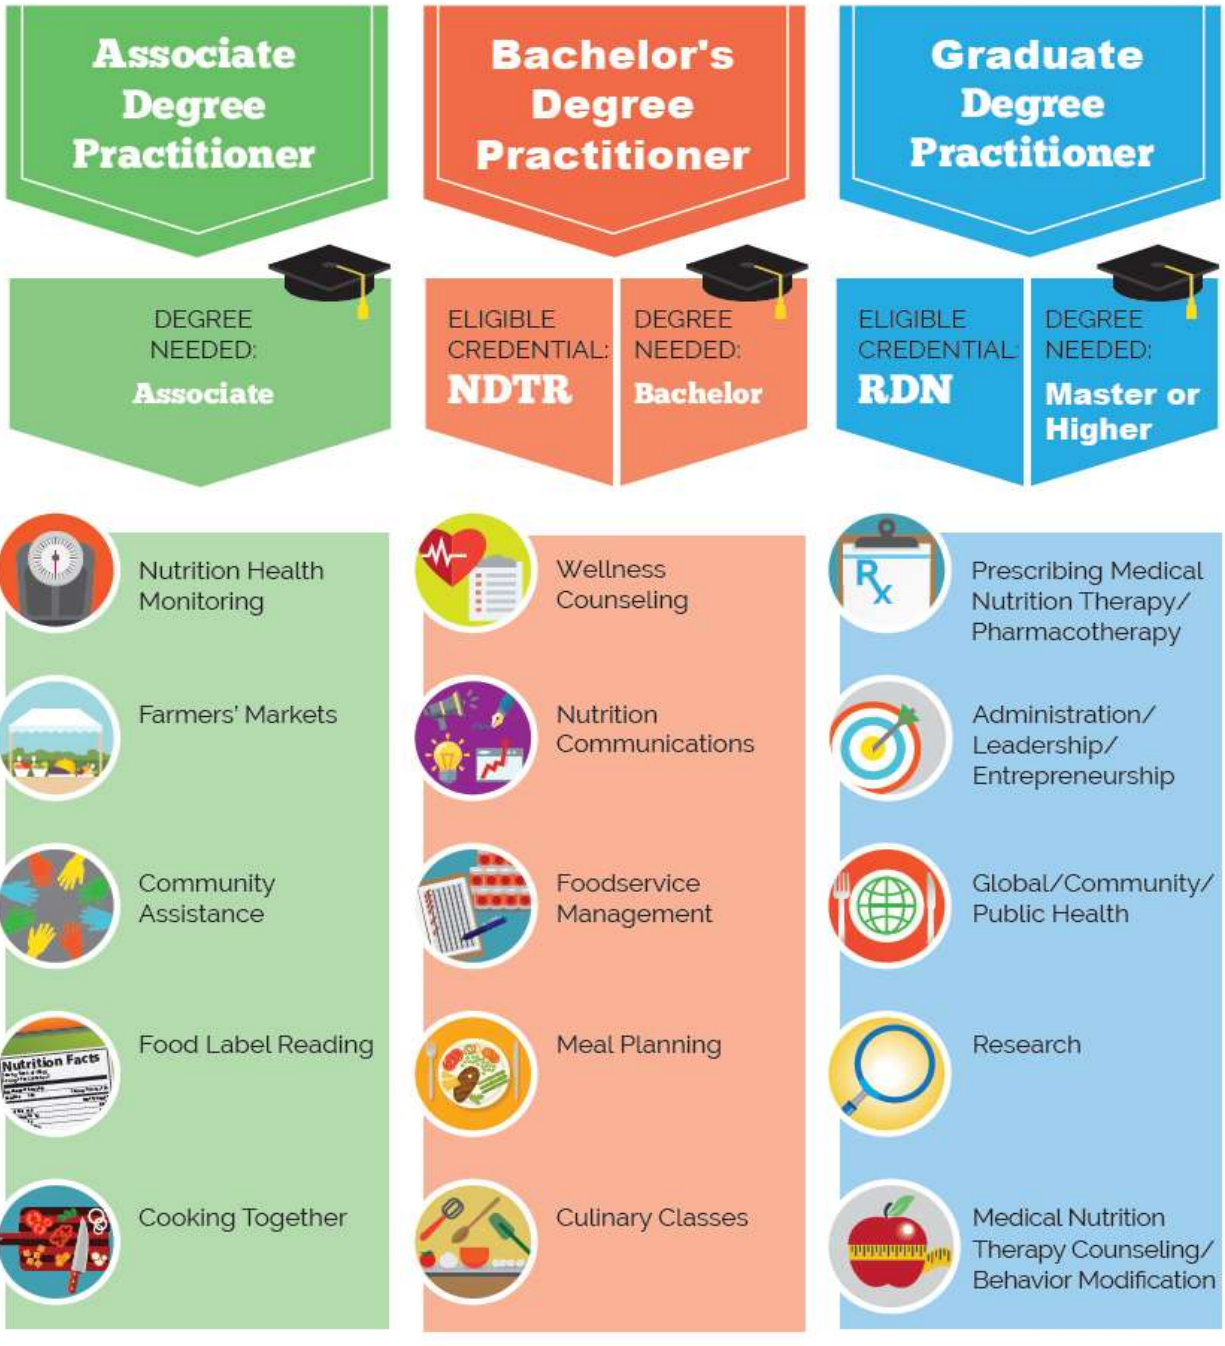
Associate Degree Practitioner

DEGREE NEEDED:
Associate

Nutrition Health Monitoring

Farmers' Markets

Community Assistance

Nutrition Facts

Food Label Reading

Cooking Together

Bachelor's Degree Practitioner

ELIGIBLE CREDENTIAL:
NDTR

DEGREE NEEDED:
Bachelor

Wellness Counseling

Nutrition Communications

Foodservice Management

Meal Planning

Culinary Classes

Graduate Degree Practitioner

ELIGIBLE CREDENTIAL:
RDN

DEGREE NEEDED:
Master or Higher

$R_x$

Prescribing Medical Nutrition Therapy/ Pharmacotherapy

Administration/ Leadership/ Entrepreneurship

Global/Community/ Public Health

Research

Medical Nutrition Therapy Counseling/ Behavior Modification